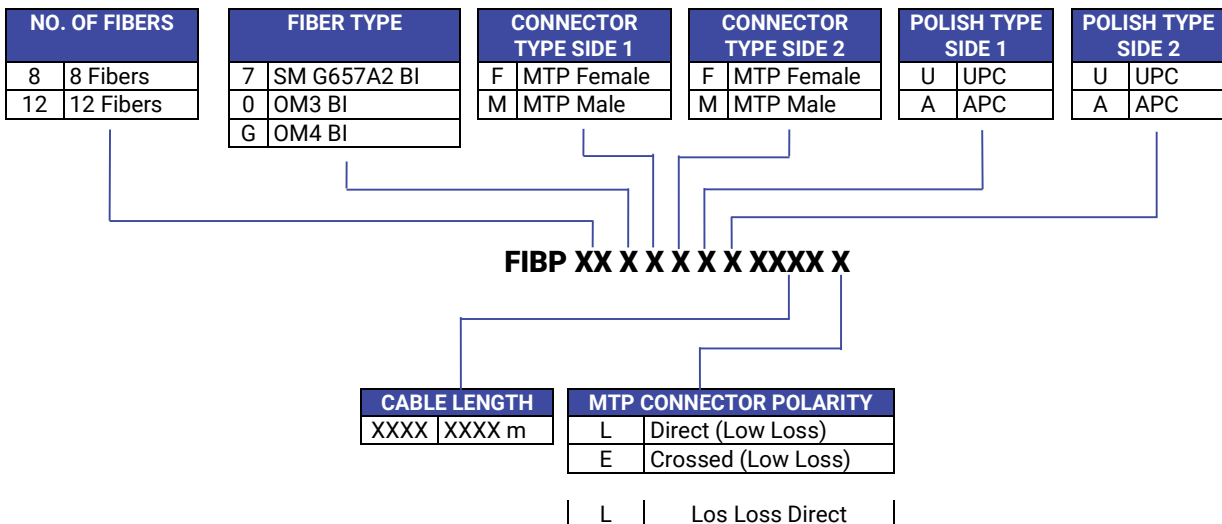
| NO. OF FIBERS | |
|---|---|
| 8 | 8 Fibers |
| 12 | 12 Fibers |

| FIBER TYPE | |
|---|---|
| 7 | SM G657A2 BI |
| 0 | OM3 BI |
| G | OM4 BI |

| CONNECTOR TYPE SIDE 1 | |
|---|---|
| F | MTP Female |
| M | MTP Male |

| CONNECTOR TYPE SIDE 2 | |
|---|---|
| F | MTP Female |
| M | MTP Male |

| POLISH TYPE SIDE 1 | |
|---|---|
| U | UPC |
| A | APC |

| POLISH TYPE SIDE 2 | |
|---|---|
| U | UPC |
| A | APC |

FIBP XX X X X X X XXXX X

| CABLE LENGTH | |
|---|---|
| XXXX | XXXX m |

| MTP CONNECTOR POLARITY | |
|---|---|
| L | Direct (Low Loss) |
| E | Crossed (Low Loss) |

| L | Los Loss Direct |